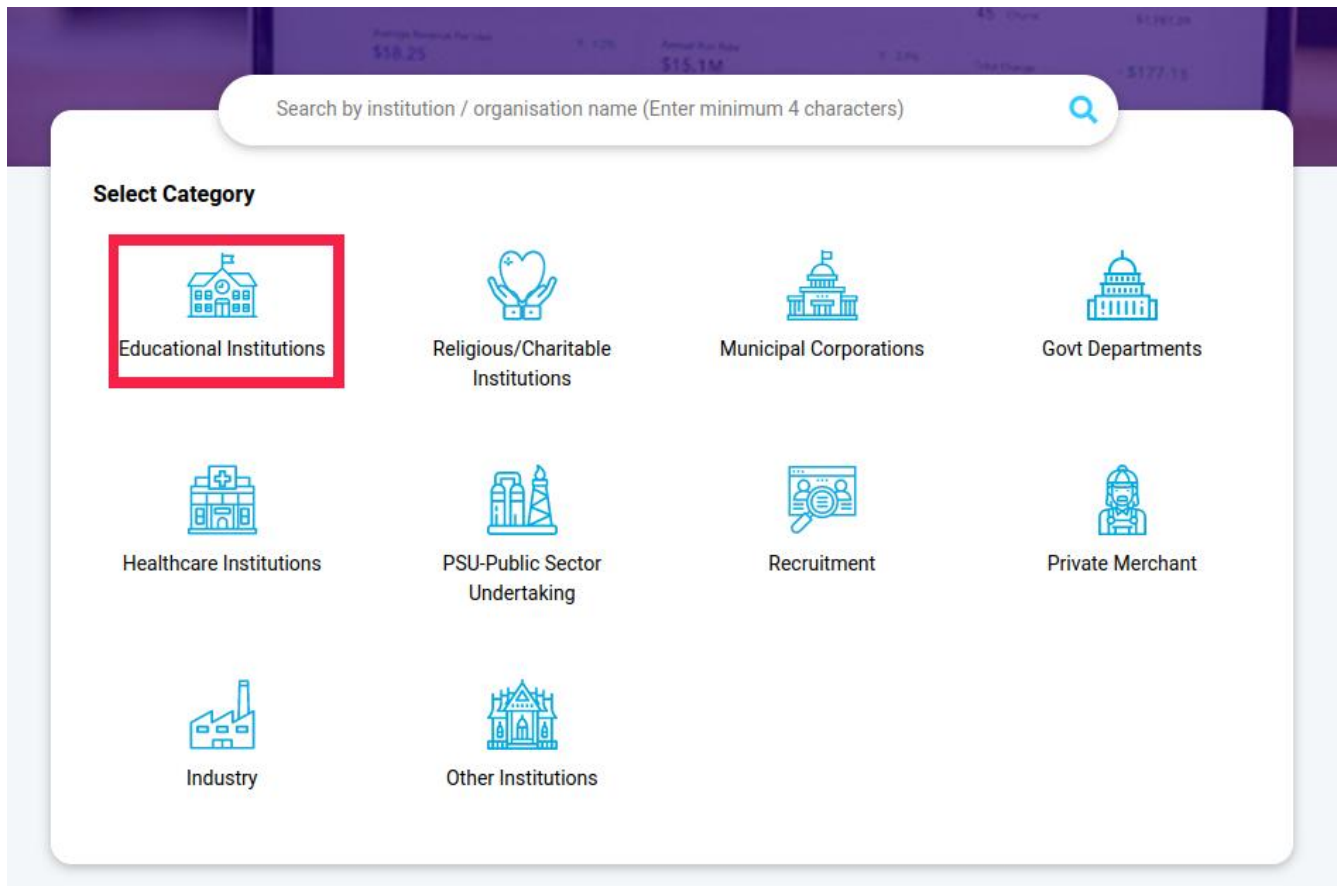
Search by institution / organisation name (Enter minimum 4 characters)

Select Category

Educational Institutions

Religious/Charitable Institutions

Municipal Corporations

Govt Departments

Healthcare Institutions

PSU-Public Sector Undertaking

Recruitment

Private Merchant

Industry

Other Institutions